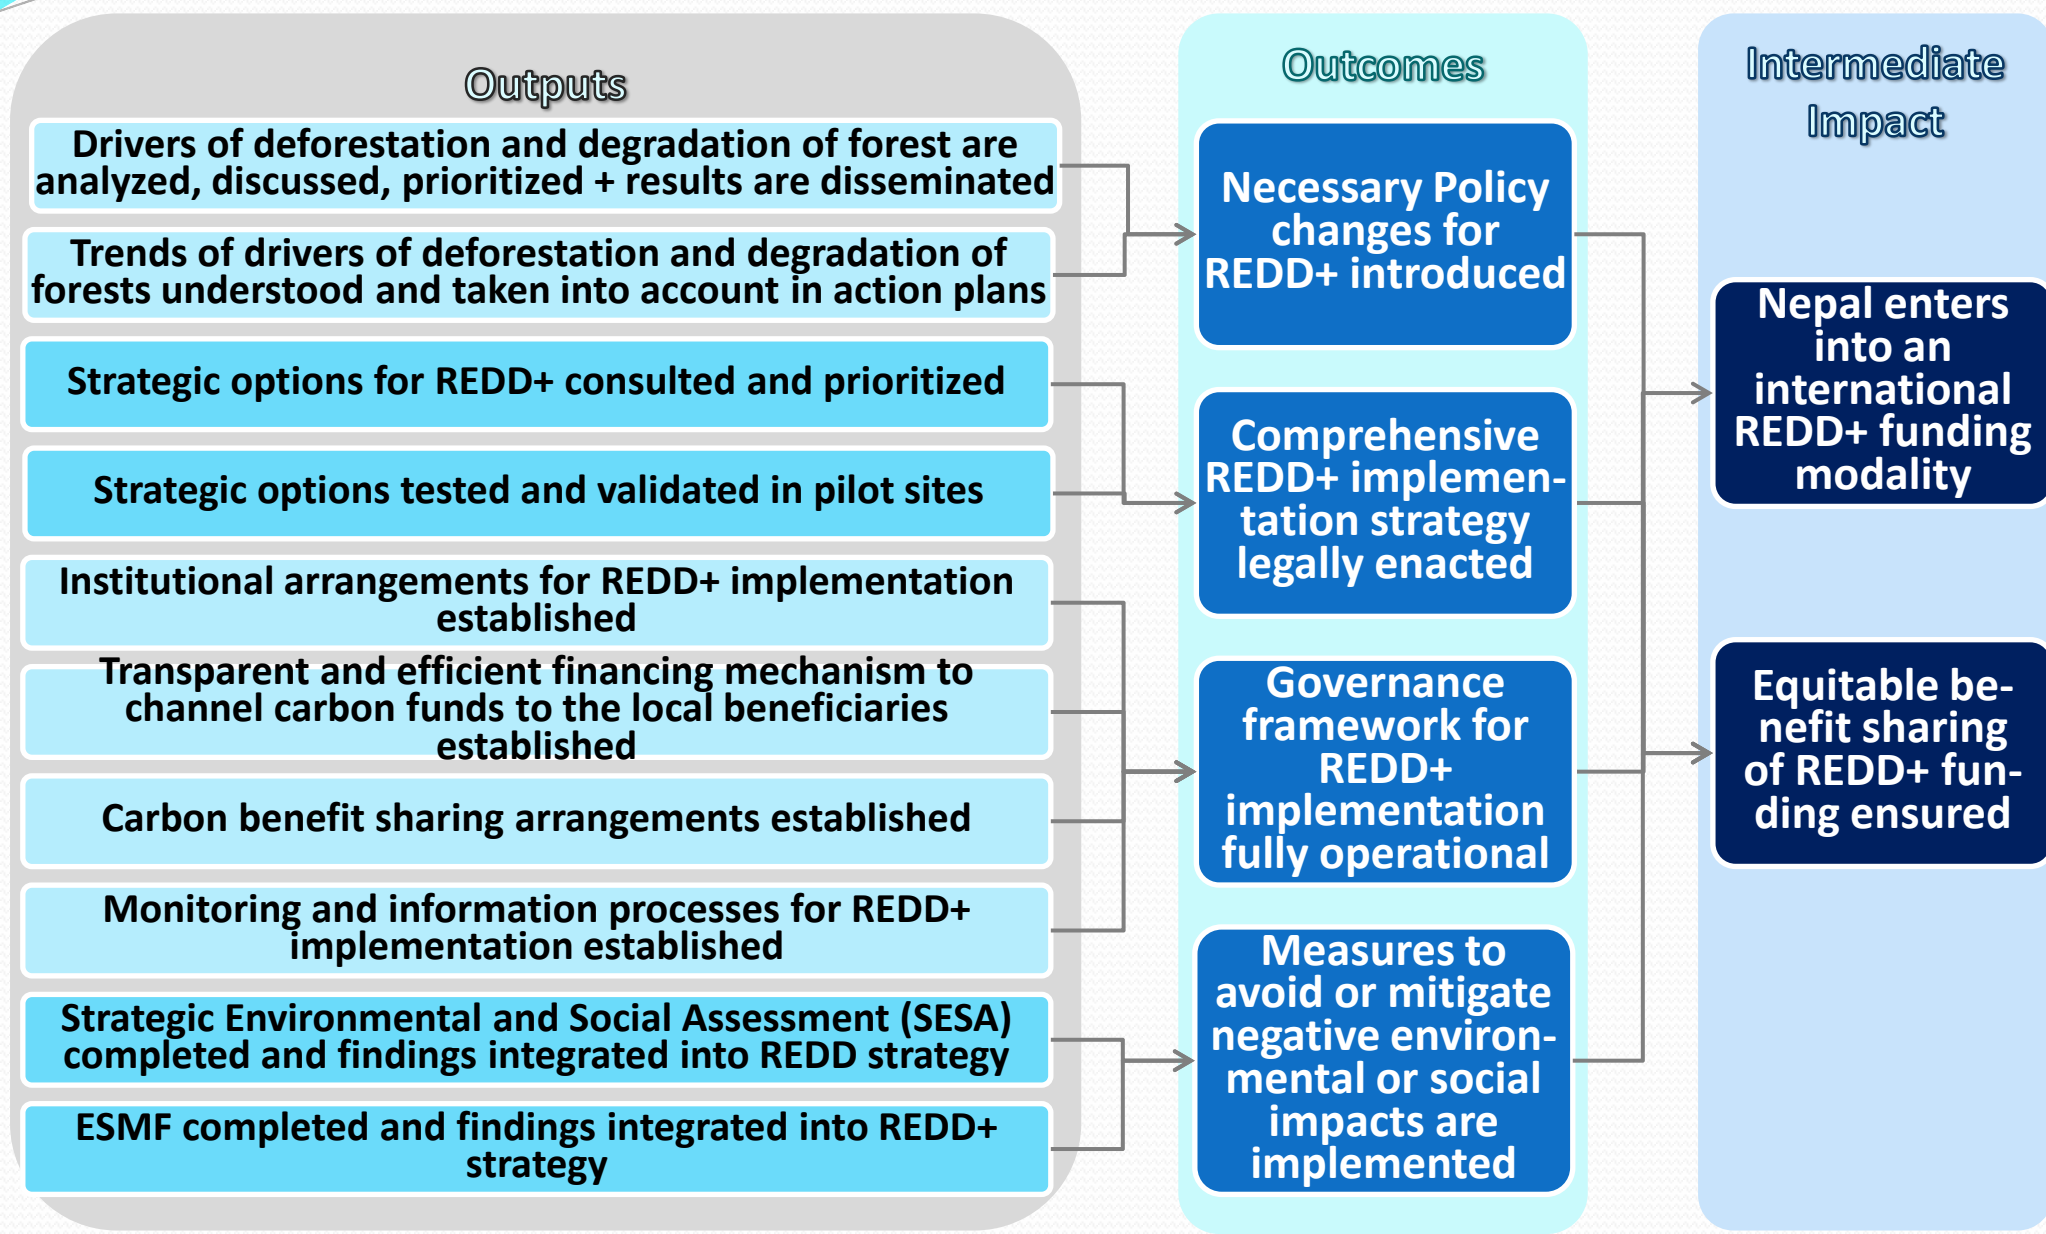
Outputs

Drivers of deforestation and degradation of forest are analyzed, discussed, prioritized + results are disseminated

Trends of drivers of deforestation and degradation of forests understood and taken into account in action plans

Strategic options for REDD+ consulted and prioritized

Strategic options tested and validated in pilot sites

Institutional arrangements for REDD+ implementation established

Transparent and efficient financing mechanism to channel carbon funds to the local beneficiaries established

Carbon benefit sharing arrangements established

Monitoring and information processes for REDD+ implementation established

Strategic Environmental and Social Assessment (SESA) completed and findings integrated into REDD strategy

ESMF completed and findings integrated into REDD+ strategy

Outcomes

Necessary Policy changes for REDD+ introduced

Comprehensive REDD+ implementation strategy legally enacted

Governance framework for REDD+ implementation fully operational

Measures to avoid or mitigate negative environmental or social impacts are implemented

Intermediate Impact

Nepal enters into an international REDD+ funding modality

Equitable benefit sharing of REDD+ funding ensured